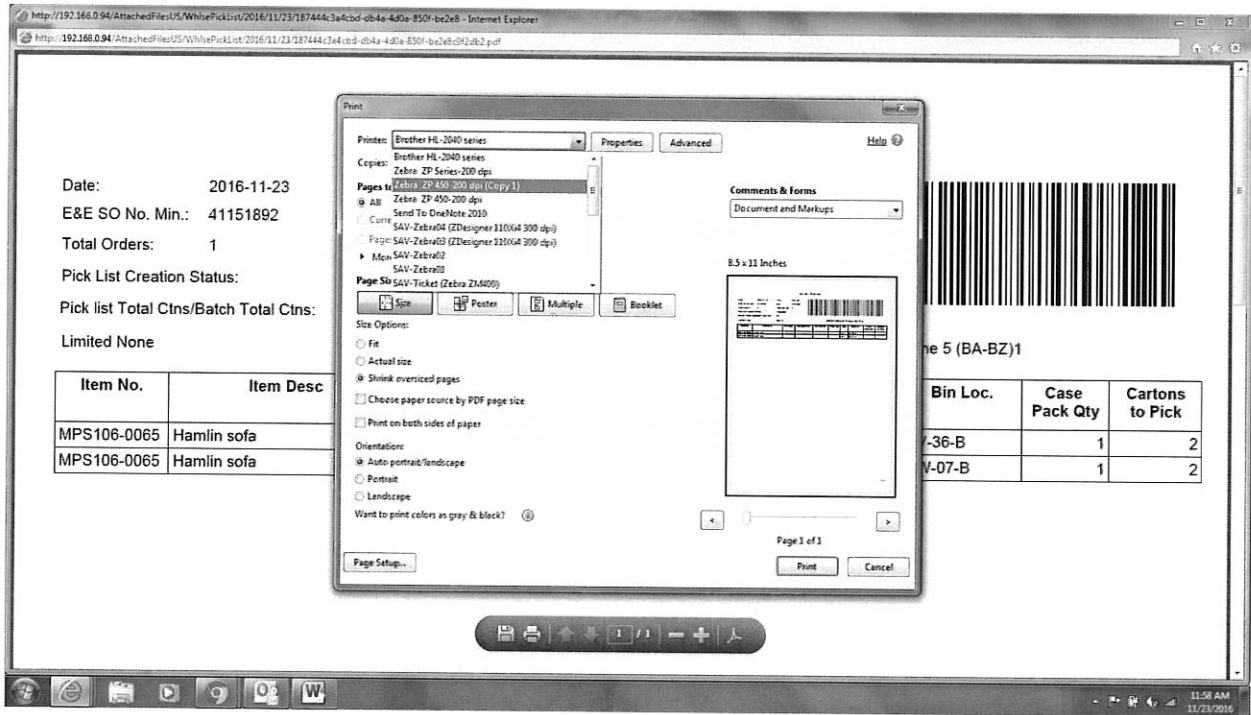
http://192.168.0.94/AttachedFilesUS/WhlsePickList/2016/11/23/187444c3a4cbd-db4a-4d0a-850f-be2e8 - Internet Explorer

http://192.168.0.94/AttachedFilesUS/WhlsePickList/2016/11/23/187444c3a4cbd-db4a-4d0a-850f-be2e8c9f2db2.pdf

Date: 2016-11-23

E&E SO No. Min.: 41151892

Total Orders: 1

Pick List Creation Status:

Pick list Total Ctns/Batch Total Ctns:

Limited None

ne 5 (BA-BZ)1

| Item No. | Item Desc | Bin Loc. | Case Pack Qty | Cartons to Pick |
|---|---|---|---|---|
| MPS106-0065 | Hamlin sofa | -36-B | 1 | 2 |
| MPS106-0065 | Hamlin sofa | V-07-B | 1 | 2 |

Print

Printer: Brother HL-2040 series

Properties Advanced Help

Copies:

Brother HL-2040 series
Zebra ZP Series-200 dpi
Zebra ZP 450-200 dpi (Copy 1)
Zebra ZP 450-200 dpi
Send To OneNote 2010
SAV-Zebra04 (ZDesigner 110Xi4 300 dpi)
SAV-Zebra03 (ZDesigner 110Xi4 300 dpi)
SAV-Zebra02
SAV-Zebra08
SAV-Ticket (Zebra ZM400)

Pages t
All
Curre
Page
More

Comments & Forms

Document and Markups

8.5 x 11 Inches

Page Si

Size Poster Multiple Booklet

Size Options:

Fit

Actual size

Shrink oversized pages

Choose paper source by PDF page size

Print on both sides of paper

Orientation:

Auto portrait/landscape

Portrait

Landscape

Want to print colors as gray & black?

Page 1 of 1

Page Setup...

Print Cancel

1 / 1

11:58 AM
11/23/2016